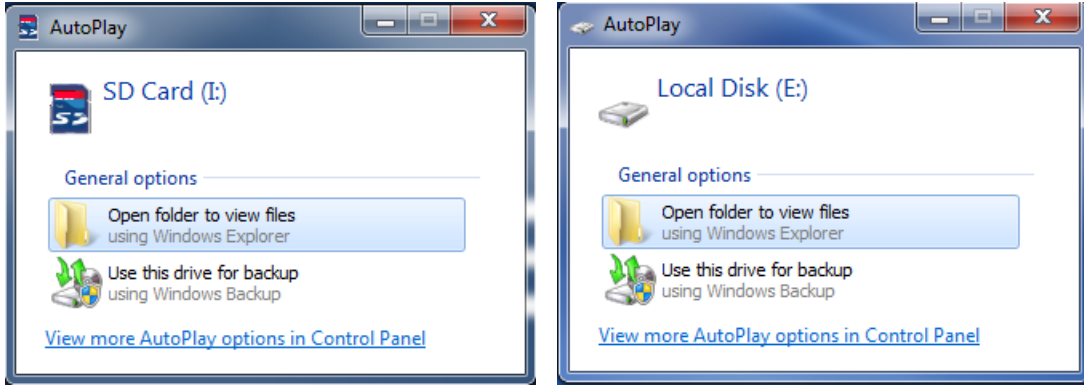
AutoPlay

SD Card (I:)

General options

Open folder to view files
using Windows Explorer

Use this drive for backup
using Windows Backup

View more AutoPlay options in Control Panel

AutoPlay

Local Disk (E:)

General options

Open folder to view files
using Windows Explorer

Use this drive for backup
using Windows Backup

View more AutoPlay options in Control Panel